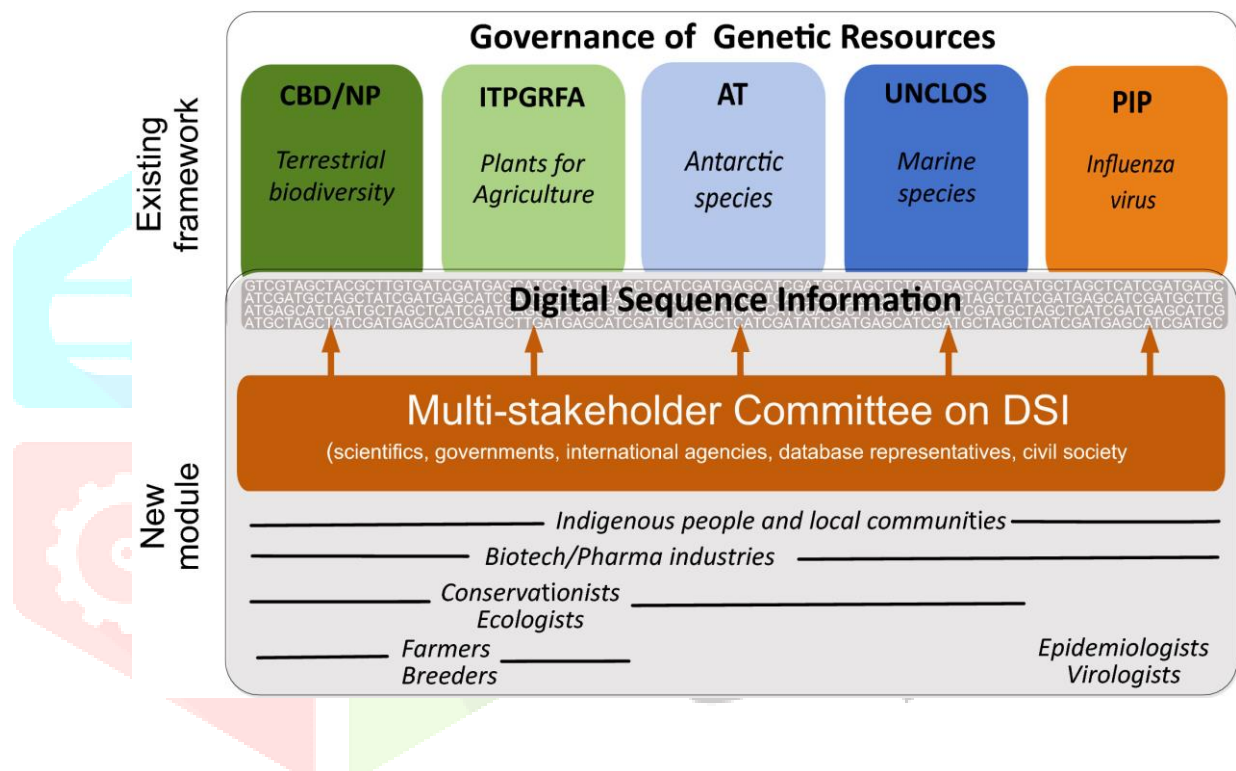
Governance of Genetic Resources

Existing framework

CBD/NP
Terrestrial biodiversity

ITPGRFA
Plants for Agriculture

AT
Antarctic species

UNCLOS
Marine species

PIP
Influenza virus

Digital Sequence Information

Multi-stakeholder Committee on DSI
(scientifics, governments, international agencies, database representatives, civil society

New module

Indigenous people and local communities

Biotech/Pharma industries

Conservationists
Ecologists

Farmers
Breeders

Epidemiologists
Virologists